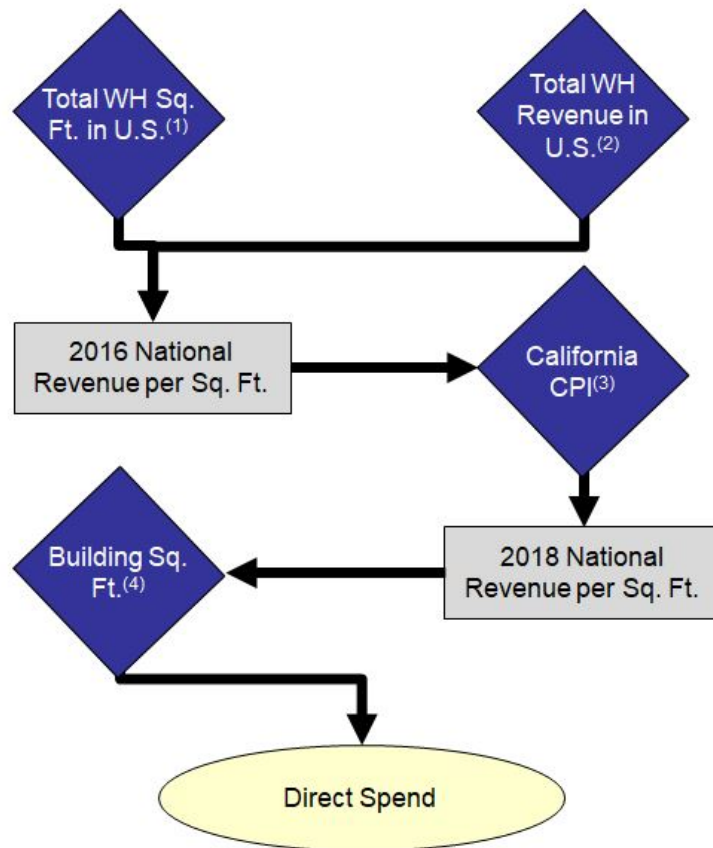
Total WH Sq. Ft. in U.S.$^{(1)}$

Total WH Revenue in U.S.$^{(2)}$

2016 National Revenue per Sq. Ft.

California CPI$^{(3)}$

2018 National Revenue per Sq. Ft.

Building Sq. Ft.$^{(4)}$

Direct Spend